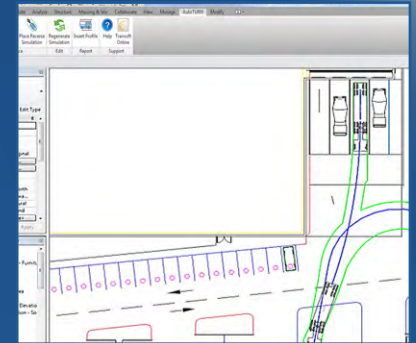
e Analyze Structure Massing & Site Collaborate View Manage AutoTURN Modify

Place Reverse Simulation Regenerate Simulation Insert Profile Help Transoft Online

Edit Report Support

Edit Type

ginal

Apply

- Furnit

Elevatio
- Ground